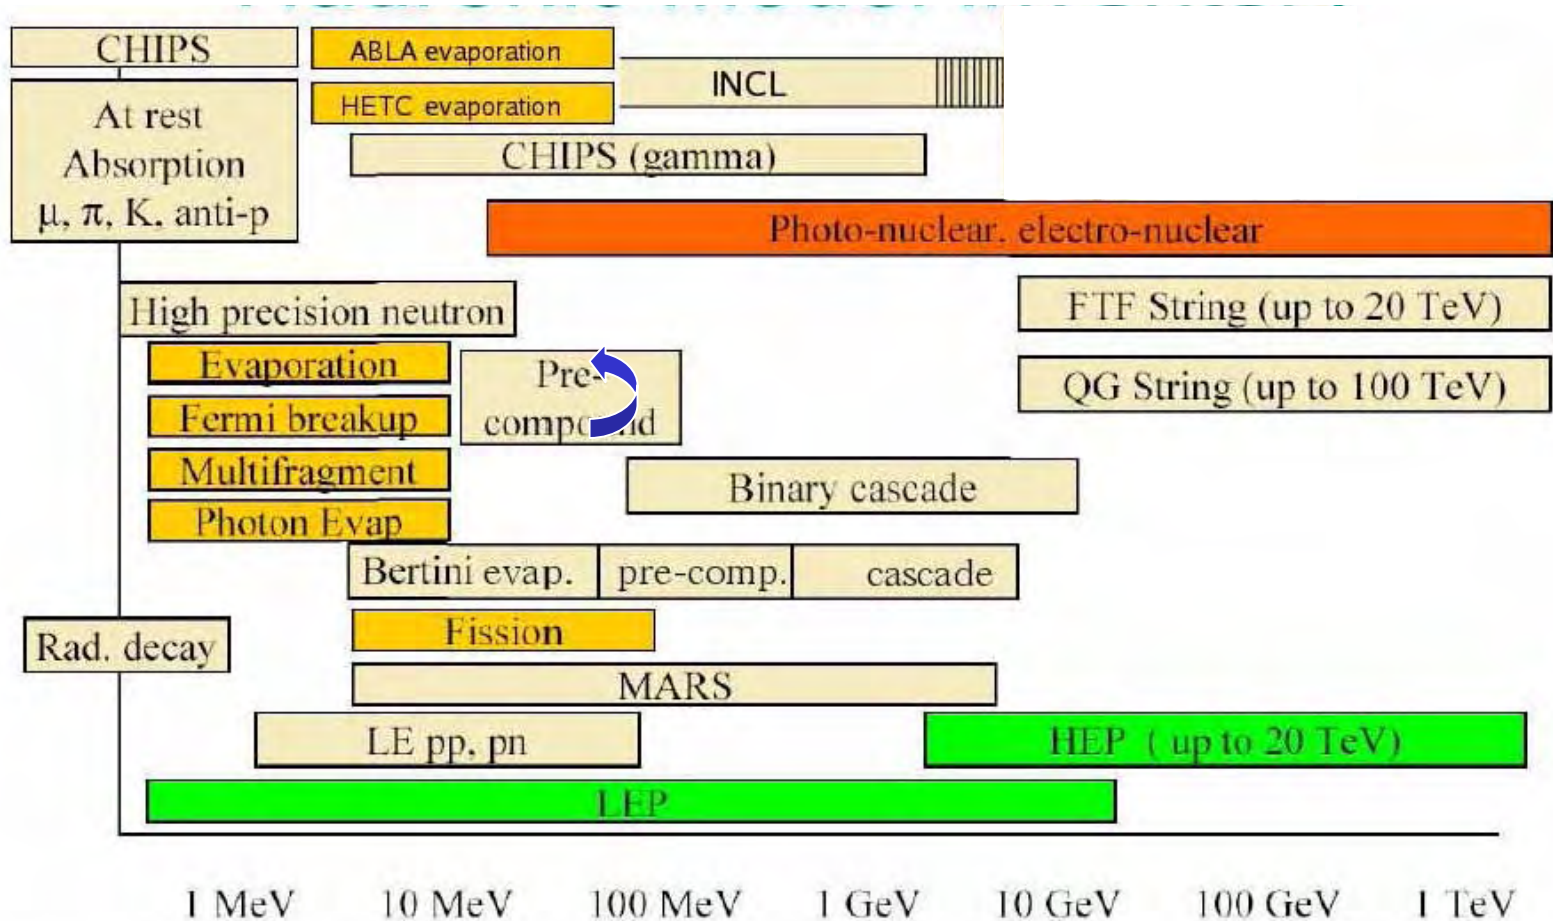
CHIPS

ABLA evaporation

HETC evaporation

INCL

At rest Absorption μ, π, K, anti-p

CHIPS (gamma)

Photo-nuclear, electro-nuclear

High precision neutron

FTF String (up to 20 TeV)

Evaporation

Fermi breakup

Multifragment

Photon Evap

Pre-compound

QG String (up to 100 TeV)

Binary cascade

Bertini evap. | pre-comp. | cascade

Fission

Rad. decay

MARS

LE pp, pn

HEP (up to 20 TeV)

LEP

1 MeV 10 MeV 100 MeV 1 GeV 10 GeV 100 GeV 1 TeV